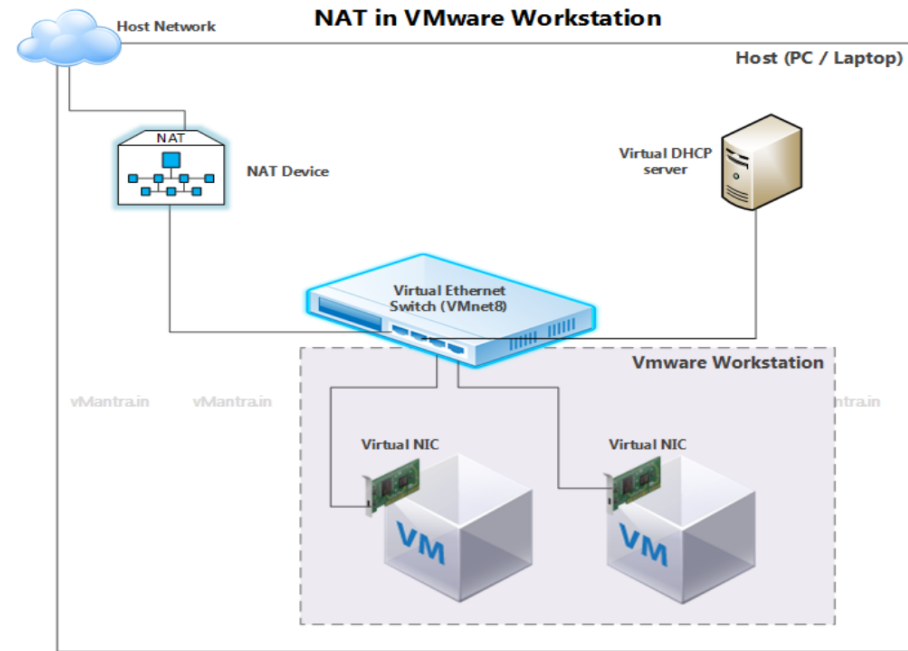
NAT in VMware Workstation

Host Network

Host (PC / Laptop)

NAT

NAT Device

Virtual DHCP server

Virtual Ethernet Switch (VMnet8)

Vmware Workstation

vMantra.in vMantra.in ntra.in

Virtual NIC

Virtual NIC

VM

VM